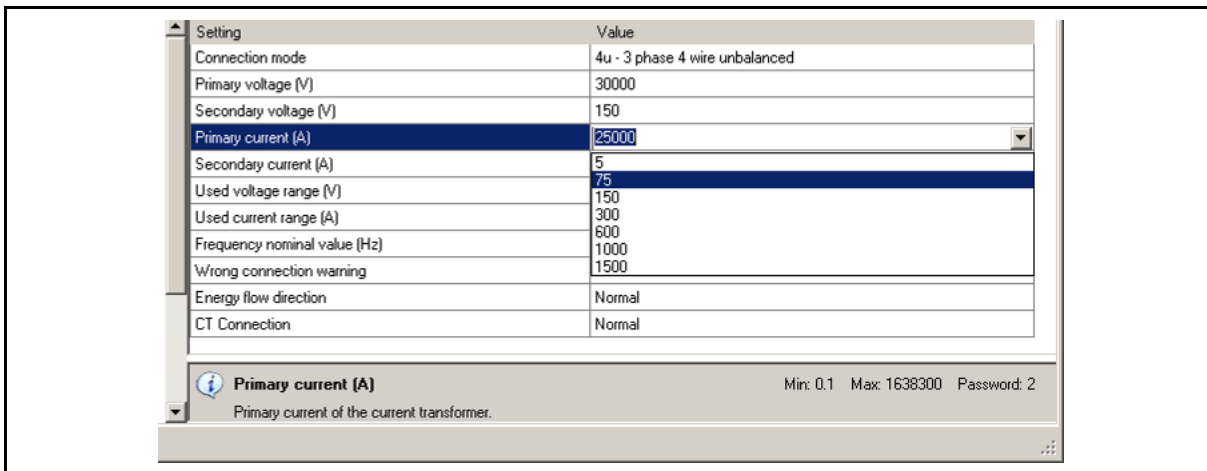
| Setting | Value |
|---|---|
| Connection mode | 4u - 3 phase 4 wire unbalanced |
| Primary voltage (V) | 30000 |
| Secondary voltage (V) | 150 |
| Primary current (A) | 25000 |
| Secondary current (A) | 5 |
| Used voltage range (V) | 75 |
| Used current range (A) | 150 |
| Frequency nominal value (Hz) | 300 |
| Wrong connection warning | 600 |
| | 1000 |
| | 1500 |
| Energy flow direction | Normal |
| CT Connection | Normal |

Primary current (A)
Min: 0.1 Max: 1638300 Password: 2
Primary current of the current transformer.